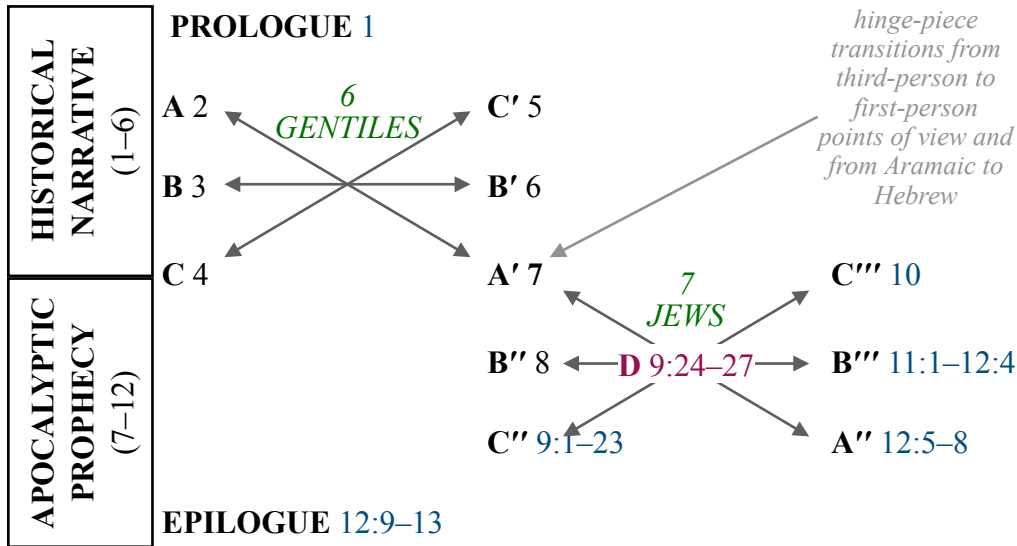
HISTORICAL NARRATIVE (1–6)

APOCALYPTIC PROPHECY (7–12)

PROLOGUE 1

hinge-piece transitions from third-person to first-person points of view and from Aramaic to Hebrew

6
GENTILES

A 2

C′ 5

B 3

B′ 6

C 4

A′ 7

7
JEWS

C′′′ 10

B′′ 8

D 9:24–27

B′′′ 11:1–12:4

C′′ 9:1–23

A′′ 12:5–8

EPILOGUE 12:9–13